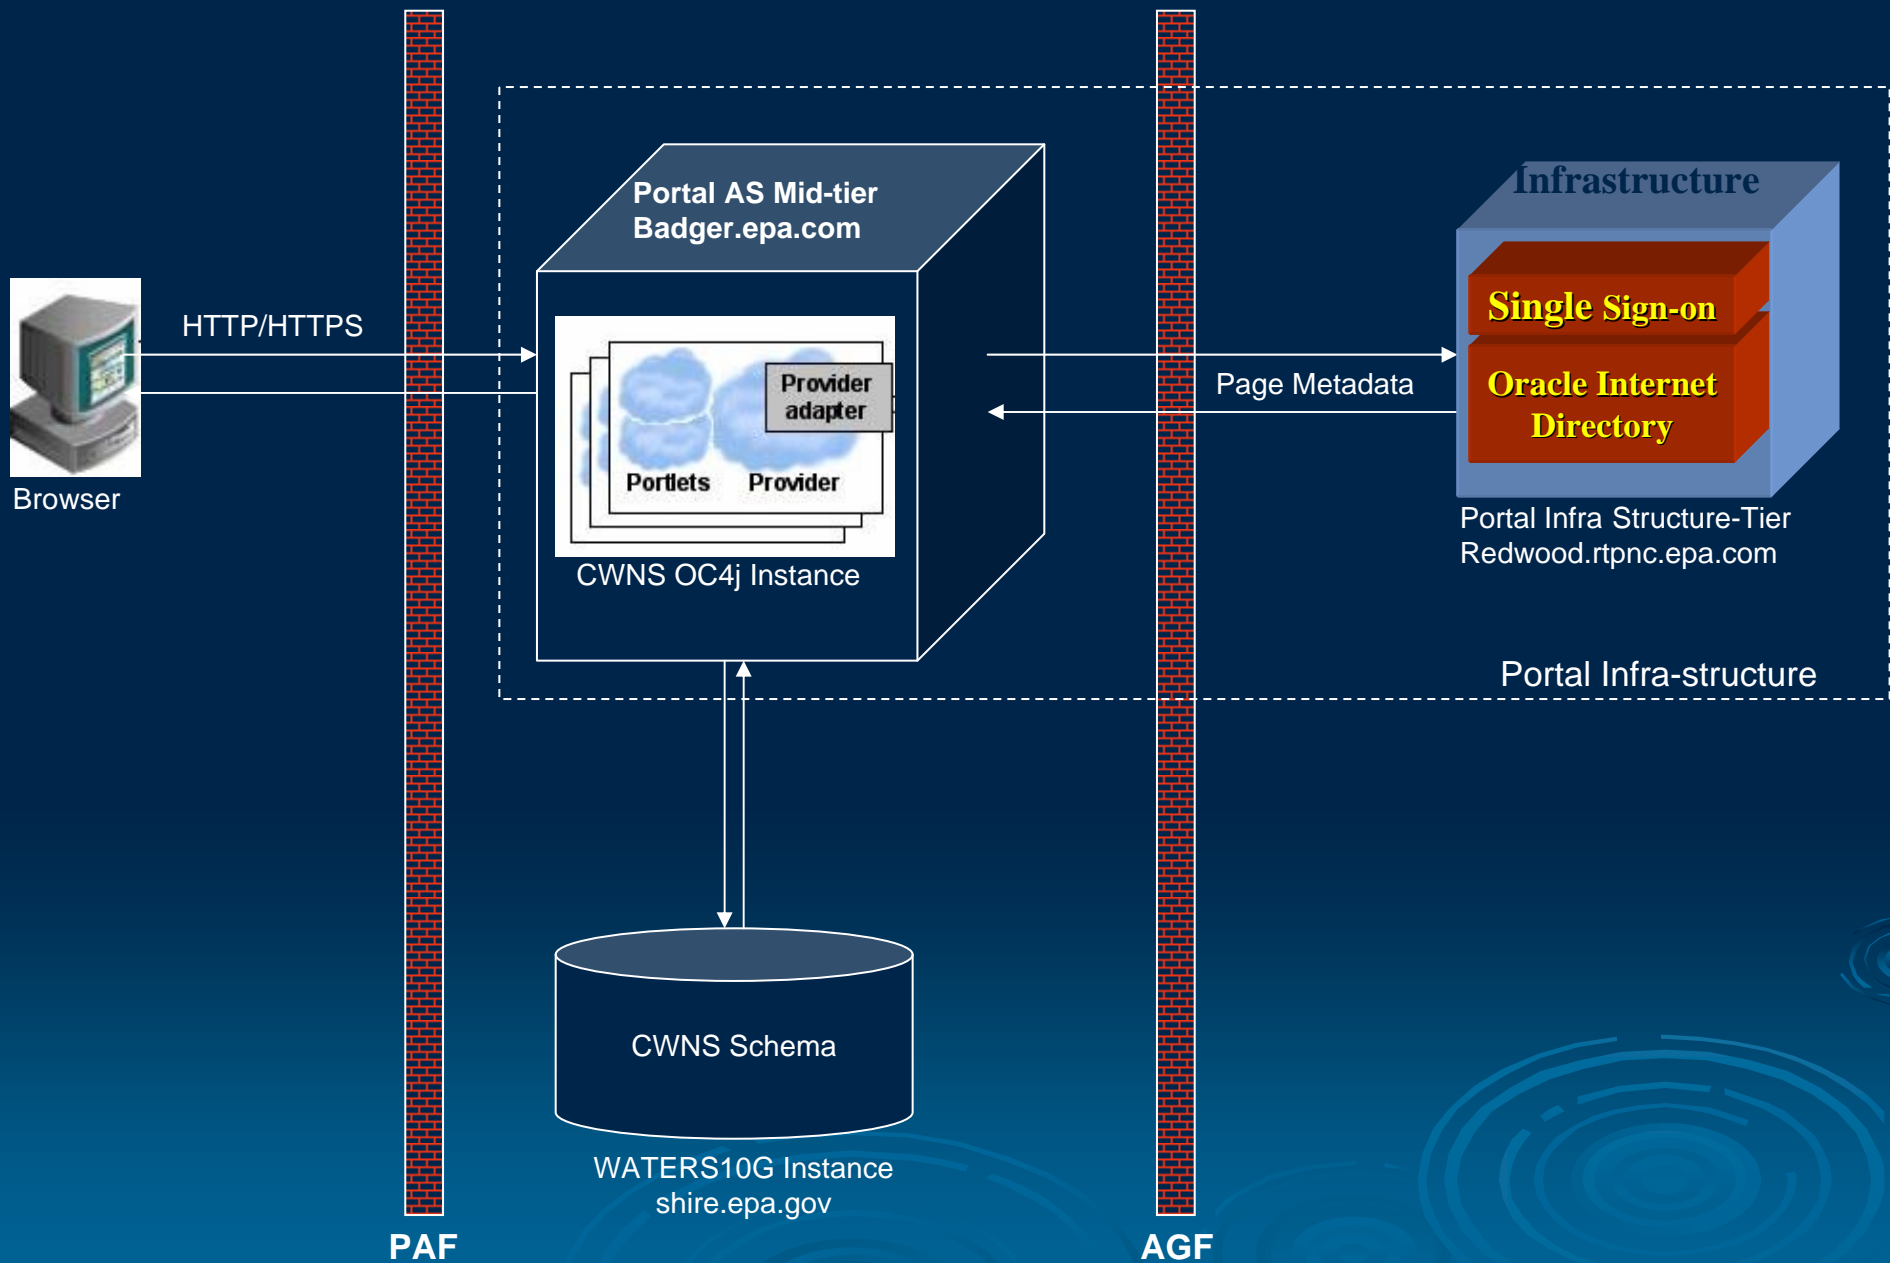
Portal AS Mid-tier
Badger.epa.com

HTTP/HTTPS

Browser

Provider adapter

Portlets

Provider

CWNS OC4j Instance

Page Metadata

Infrastructure

Single Sign-on

Oracle Internet Directory

Portal Infra Structure-Tier
Redwood.rtpnc.epa.com

Portal Infra-structure

CWNS Schema

WATERS10G Instance
shire.epa.gov

PAF

AGF